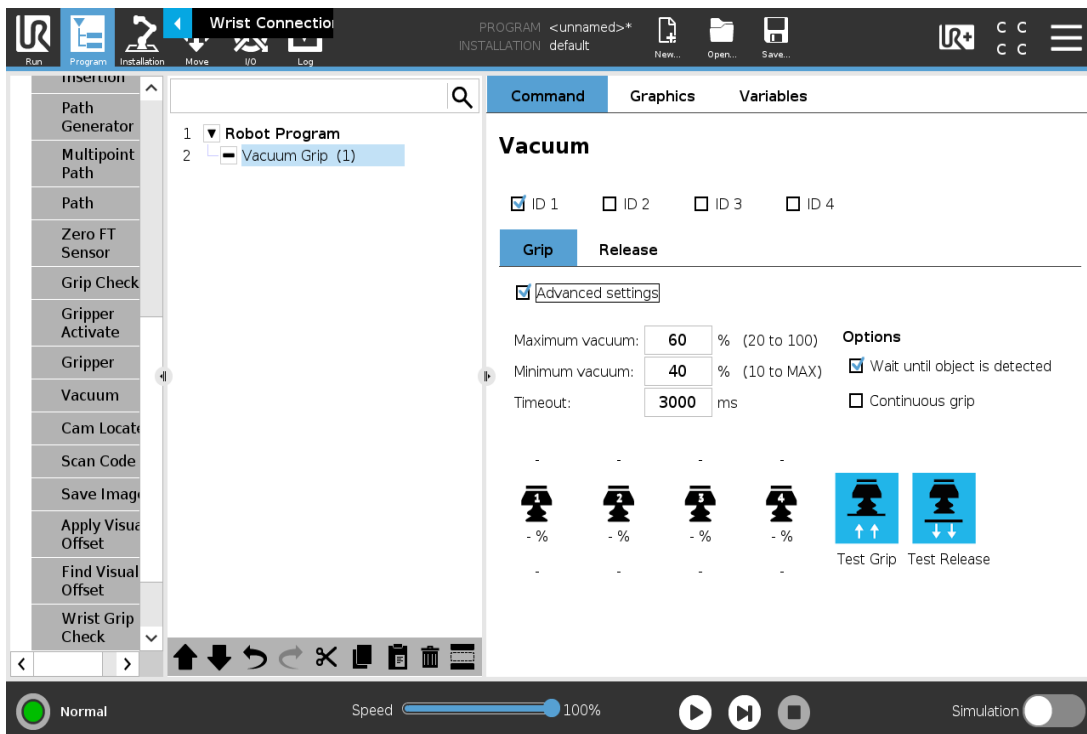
Run Program Installation Move I/O Log

Wrist Connectio

PROGRAM <unnamed>*
INSTALLATION default

New... Open... Save...

C C
C C

Insertion
Path Generator
Multipoint Path
Path
Zero FT Sensor
Grip Check
Gripper Activate
Gripper
Vacuum
Cam Locate
Scan Code
Save Image
Apply Visual Offset
Find Visual Offset
Wrist Grip Check

1 ▼ Robot Program
2 Vacuum Grip (1)

Command Graphics Variables

Vacuum

ID 1 ID 2 ID 3 ID 4

Grip Release

Advanced settings

Maximum vacuum: 60 % (20 to 100)
Minimum vacuum: 40 % (10 to MAX)
Timeout: 3000 ms

Options
Wait until object is detected
Continuous grip

-
1
- %
-

-
2
- %
-

-
3
- %
-

-
4
- %
-

Test Grip Test Release

Normal

Speed 100%

Simulation